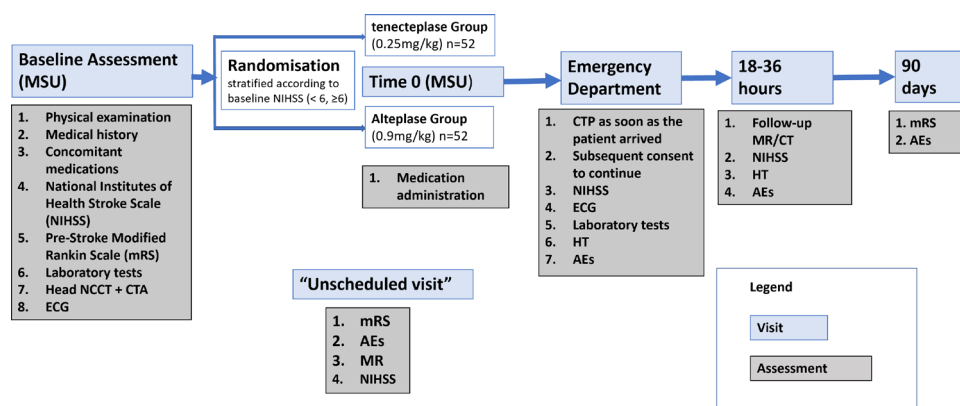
Baseline Assessment (MSU)

1. Physical examination
2. Medical history
3. Concomitant medications
4. National Institutes of Health Stroke Scale (NIHSS)
5. Pre-Stroke Modified Rankin Scale (mRS)
6. Laboratory tests
7. Head NCCT + CTA
8. ECG

Randomisation
stratified according to baseline NIHSS (< 6, ≥6)

tenecteplase Group
(0.25mg/kg) n=52

Time 0 (MSU)

Alteplase Group
(0.9mg/kg) n=52

1. Medication administration

Emergency Department

1. CTP as soon as the patient arrived
2. Subsequent consent to continue
3. NIHSS
4. ECG
5. Laboratory tests
6. HT
7. AEs

18-36 hours

1. Follow-up MR/CT
2. NIHSS
3. HT
4. AEs

90 days

1. mRS
2. AEs

"Unscheduled visit"

1. mRS
2. AEs
3. MR
4. NIHSS

Legend

Visit

Assessment